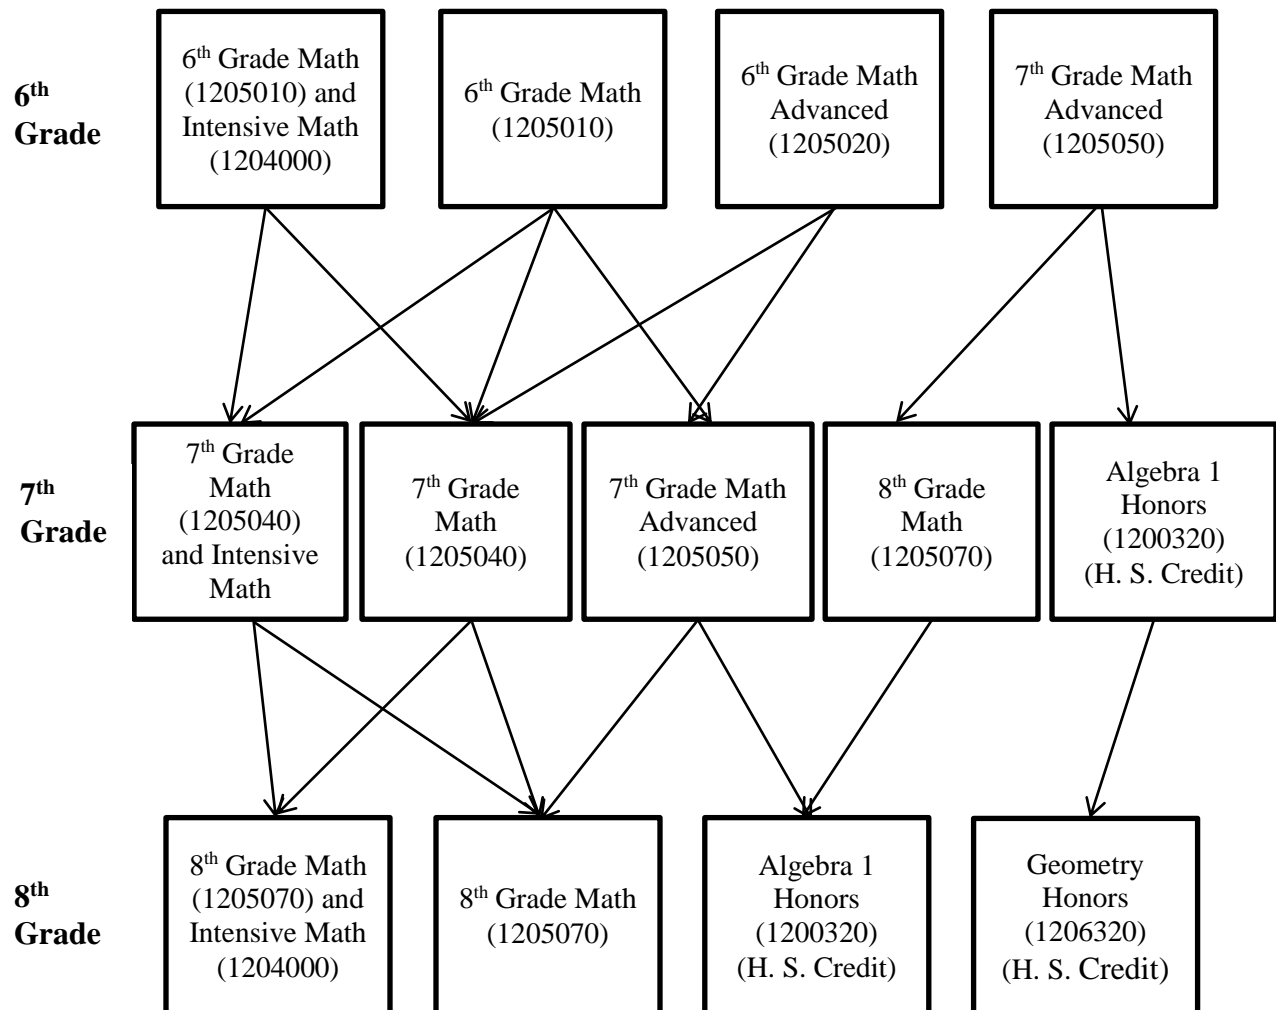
6th Grade

6th Grade Math (1205010) and Intensive Math (1204000)

6th Grade Math (1205010)

6th Grade Math Advanced (1205020)

7th Grade Math Advanced (1205050)

7th Grade

7th Grade Math (1205040) and Intensive Math

7th Grade Math (1205040)

7th Grade Math Advanced (1205050)

8th Grade Math (1205070)

Algebra 1 Honors (1200320) (H. S. Credit)

8th Grade

8th Grade Math (1205070) and Intensive Math (1204000)

8th Grade Math (1205070)

Algebra 1 Honors (1200320) (H. S. Credit)

Geometry Honors (1206320) (H. S. Credit)